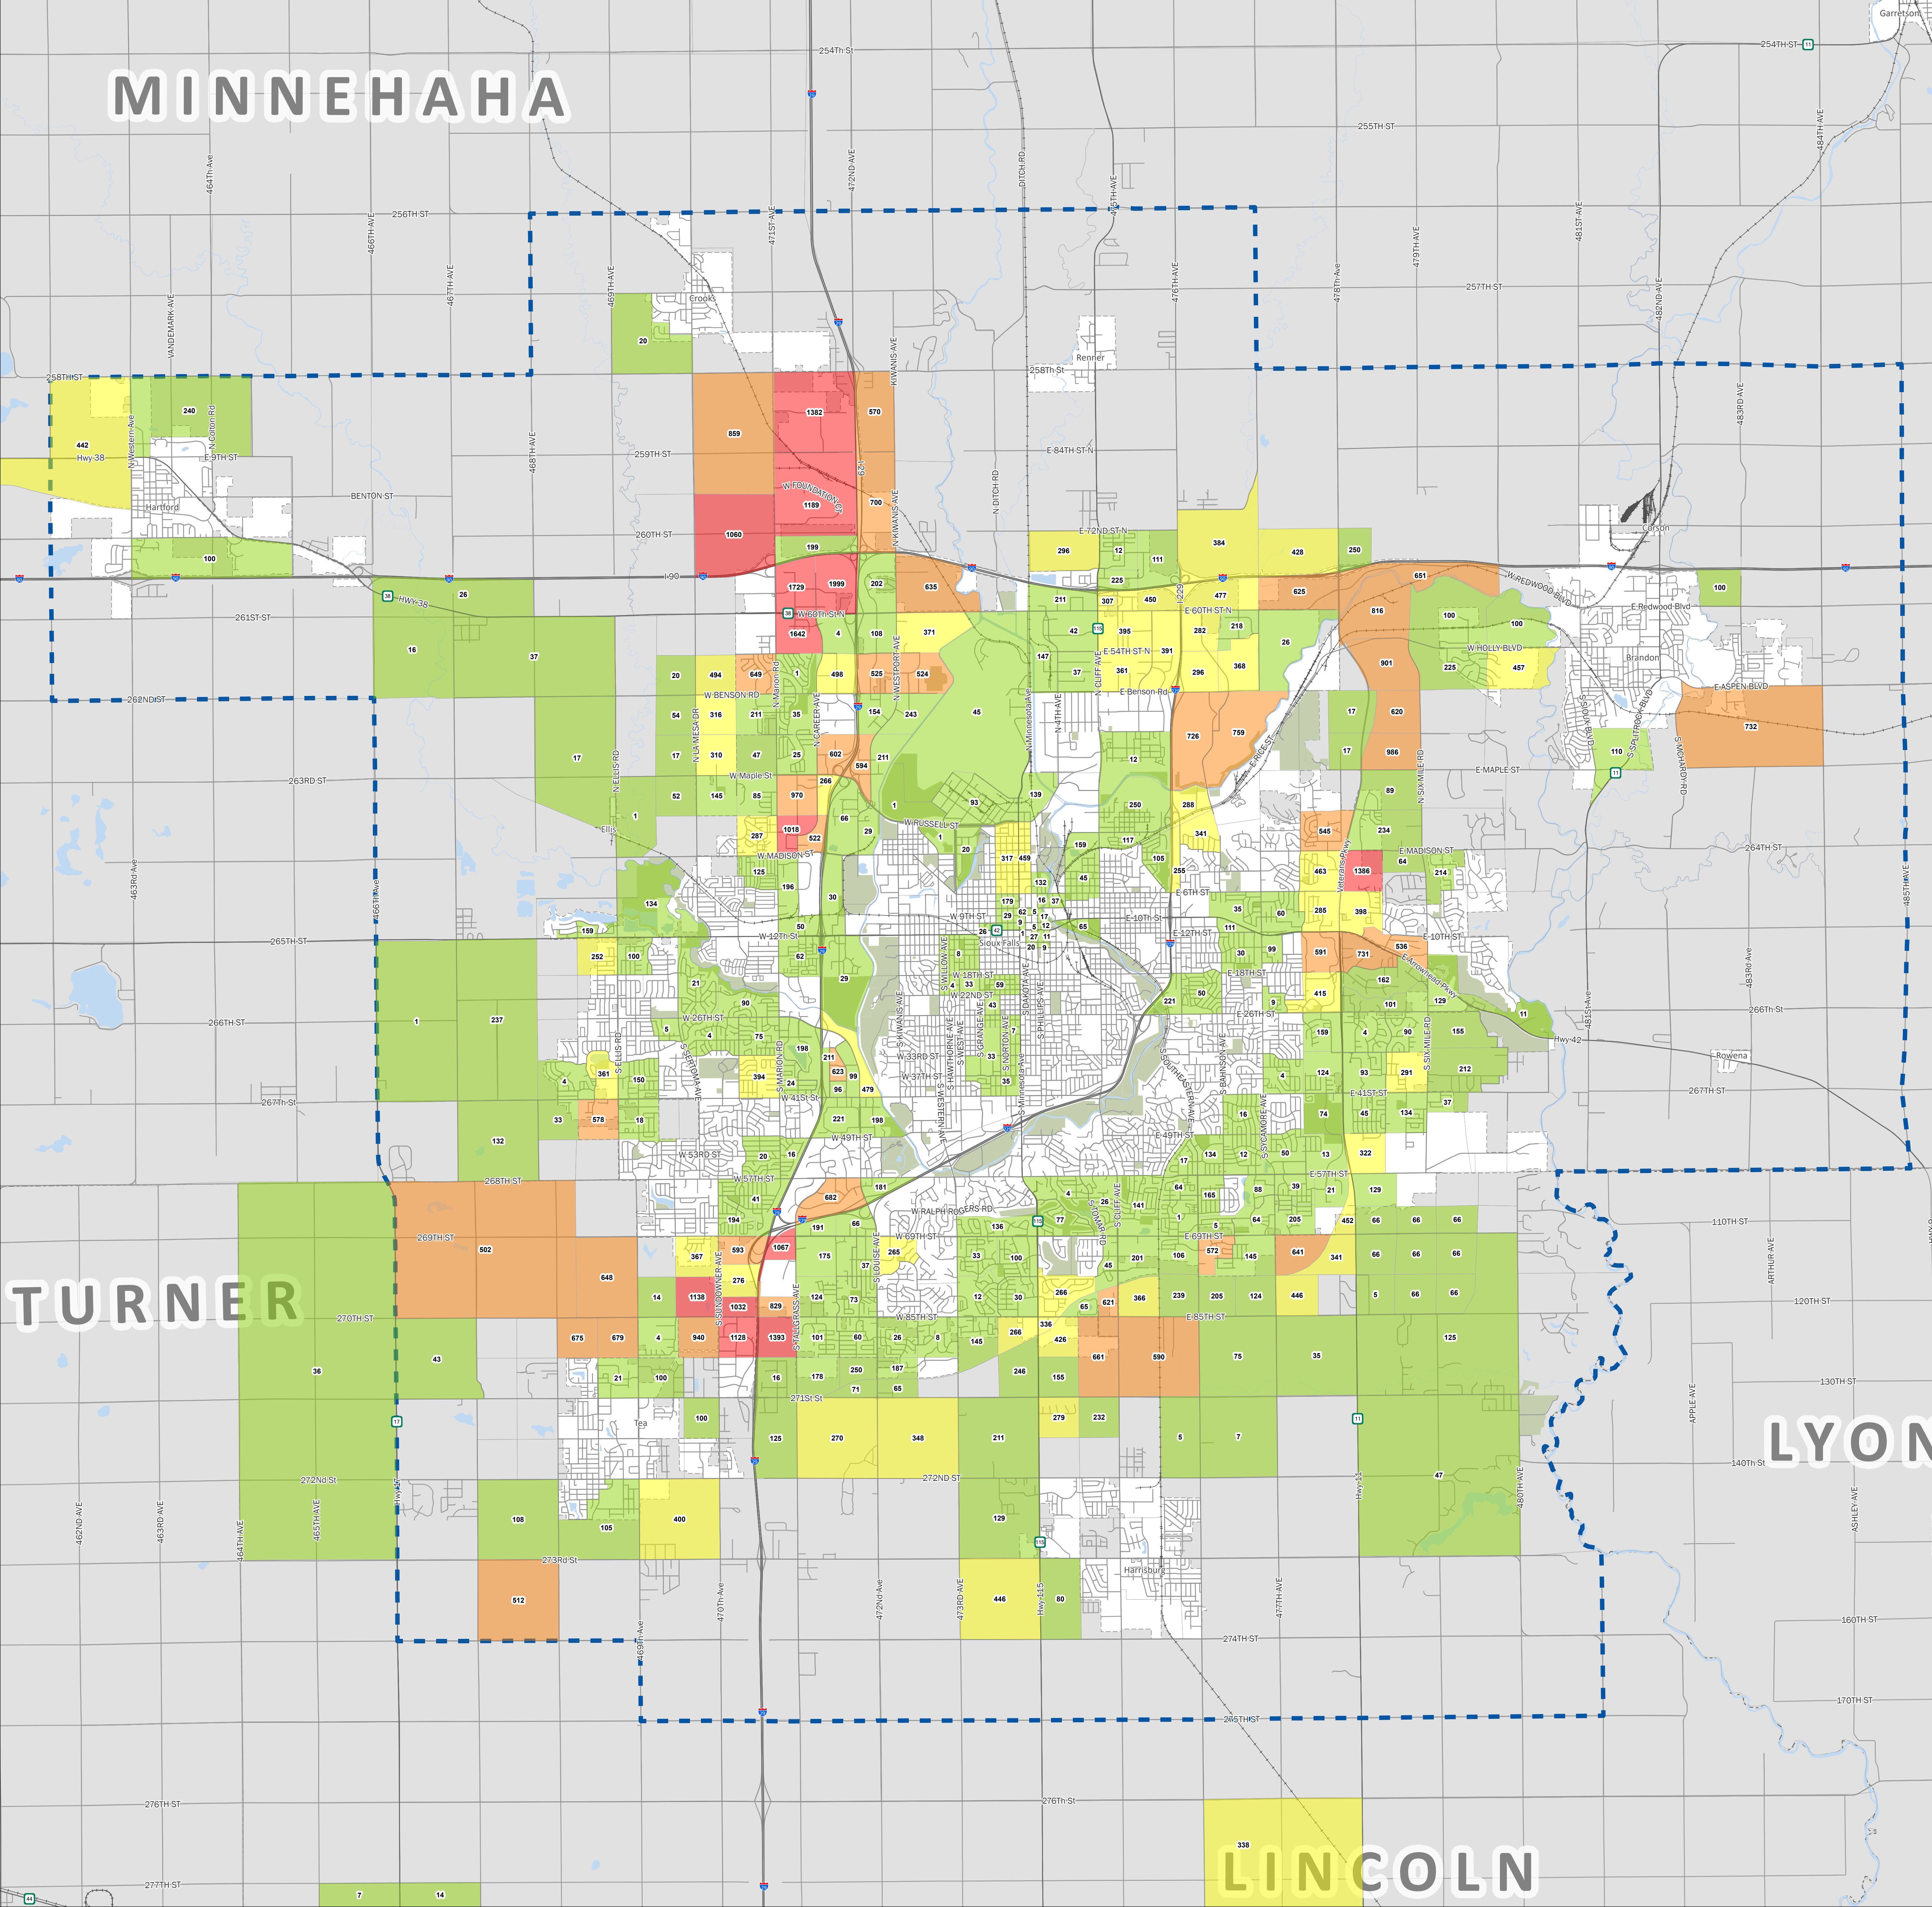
MINNEHAHA

TURNER

LYON

LINCOLN

Garretson
254Th St
254TH ST
255TH ST
256TH ST
257TH ST
258TH ST
258Th St
259TH ST
260TH ST
261ST ST
262ND ST
263RD ST
264TH ST
265TH ST
266TH ST
266Th St
267Th St
267TH ST
268TH ST
269TH ST
270TH ST
271St St
272Nd St
272ND ST
273Rd St
274TH ST
275TH ST
276TH ST
276Th St
277TH ST
110TH ST
120TH ST
130TH ST
140Th St
160TH ST
170TH ST
464Th Ave
466TH AVE
467TH AVE
468TH AVE
469TH AVE
471ST AVE
472ND AVE
476TH AVE
478Th Ave
479TH AVE
481ST AVE
482ND AVE
483RD AVE
484TH AVE
485TH AVE
463Rd Ave
462ND AVE
463RD AVE
464TH AVE
465TH AVE
470Th Ave
472Nd Ave
473RD AVE
477TH AVE
480TH AVE
481St Ave
483Rd Ave
ARTHUR AVE
APPLE AVE
ASHLEY AVE
VANDEMARK AVE
DITCH RD
N DITCH RD
Crooks
Renner
Hartford
Corson
Brandon
Ellis
Sioux Falls
Tea
Harrisburg
Rowena
Hwy 38
HWY 38
Hwy 42
Hwy 11
Hwy 17
Hwy 115
I-90
E 84TH ST N
E 72ND ST N
E 60TH ST N
E 54TH ST N
E Benson Rd
W BENSON RD
W Maple St
E MAPLE ST
W RUSSELL ST
W MADISON ST
E MADISON ST
W 60Th St N
W FOUNDATION ST
W REDWOOD BLVD
E Redwood Blvd
W HOLLY BLVD
E ASPEN BLVD
E RICE ST
Veterans Pkwy
E 6TH ST
W 9TH ST
E 10Th St
E 10TH ST
W 12Th St
E 12TH ST
W 18TH ST
E 18TH ST
W 22ND ST
W 26TH ST
E 26TH ST
W 33RD ST
W 37TH ST
W 41St St
E 41ST ST
W 49TH ST
E 49TH ST
W 53RD ST
W 57TH ST
E 57TH ST
W RALPH ROGERS RD
W 69TH ST
E 69TH ST
W 85TH ST
E 85TH ST
E Arrowhead Pkwy
N Western Ave
N Colton Rd
E 9TH ST
N ELLIS RD
S ELLIS RD
N LA MESA DR
N Marion Rd
S MARION RD
N CAREER AVE
N WESTPORT AVE
N KIWANIS AVE
S KIWANIS AVE
N Minnesota Ave
S Minnesota Ave
N 4TH AVE
N CLIFF AVE
S CLIFF AVE
S SERTOMA AVE
S SUNDOWNER AVE
S TALLGRASS AVE
S LOUISE AVE
S WILLOW AVE
S WESTERN AVE
S HAWTHORNE AVE
S WEST AVE
S GRANGE AVE
S NORTON AVE
S DAKOTA AVE
S PHILLIPS AVE
S SOUTHEASTERN AVE
S BAHNSON AVE
S SYCAMORE AVE
S SIX MILE RD
N SIX MILE RD
S SPLITROCK BLVD
S DIXON AVE
S HARDY RD
S TOMAR RD
442
240
100
20
859
1382
570
1189
700
1060
199
1729
1999
202
635
1642
4
108
371
26
16
37
17
1
20
494
649
1
498
525
524
54
316
211
35
154
243
45
17
310
47
25
602
594
211
52
145
85
970
266
287
1018
522
66
29
93
139
125
196
30
134
159
252
100
50
62
29
21
90
5
75
198
4
361
150
394
24
211
623
99
96
479
33
578
18
221
198
132
20
16
41
181
194
682
191
66
136
367
593
1067
175
37
265
33
100
14
1138
276
1032
829
124
73
12
30
266
65
621
366
675
679
4
940
1128
1393
101
60
26
8
145
266
336
426
43
36
21
100
16
178
250
71
187
65
246
155
661
590
100
125
270
348
211
279
232
5
7
108
105
400
129
512
446
80
7
14
338
296
12
111
384
428
250
225
211
307
450
229
477
625
651
42
395
282
218
26
816
100
100
147
37
361
391
296
368
901
225
457
100
726
759
17
620
110
732
12
17
986
250
288
89
117
341
545
234
159
105
255
463
1386
64
214
317
459
45
132
20
16
37
35
60
285
398
179
29
62
5
17
9
12
27
11
26
20
9
65
30
99
111
591
731
536
8
4
33
59
43
7
33
35
221
50
9
415
101
162
129
11
159
4
90
155
1
124
93
291
212
4
45
134
37
74
16
12
50
13
322
134
17
39
21
129
4
26
77
141
64
165
88
205
452
66
66
66
1
5
64
201
106
572
145
641
341
66
66
66
239
205
124
446
5
66
66
75
35
125
47